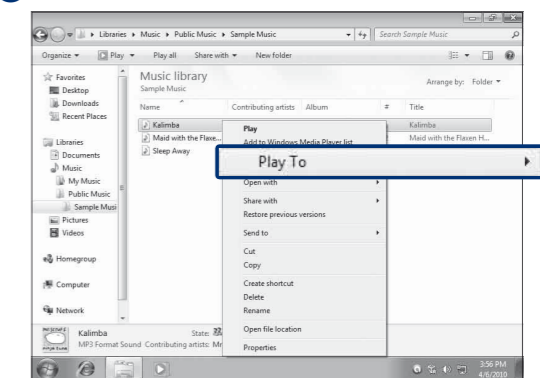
Libraries ▸ Music ▸ Public Music ▸ Sample Music

Search Sample Music

Organize ▾ Play ▾ Play all Share with ▾ New folder

Favorites
Desktop
Downloads
Recent Places

Libraries
Documents
Music
My Music
Public Music
Sample Musi
Pictures
Videos

Homegroup

Computer

Network

Music library
Sample Music

Arrange by: Folder ▾

Name Contributing artists Album # Title

Kalimba
Maid with the Flaxe...
Sleep Away

Kalimba
Maid with the Flaxen H...

Play
Add to Windows Media Player list
Play To
Open with
Share with
Restore previous versions
Send to
Cut
Copy
Create shortcut
Delete
Rename
Open file location
Properties

Kalimba State: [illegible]
MP3 Format Sound Contributing artists: Mr

3:56 PM
4/6/2010